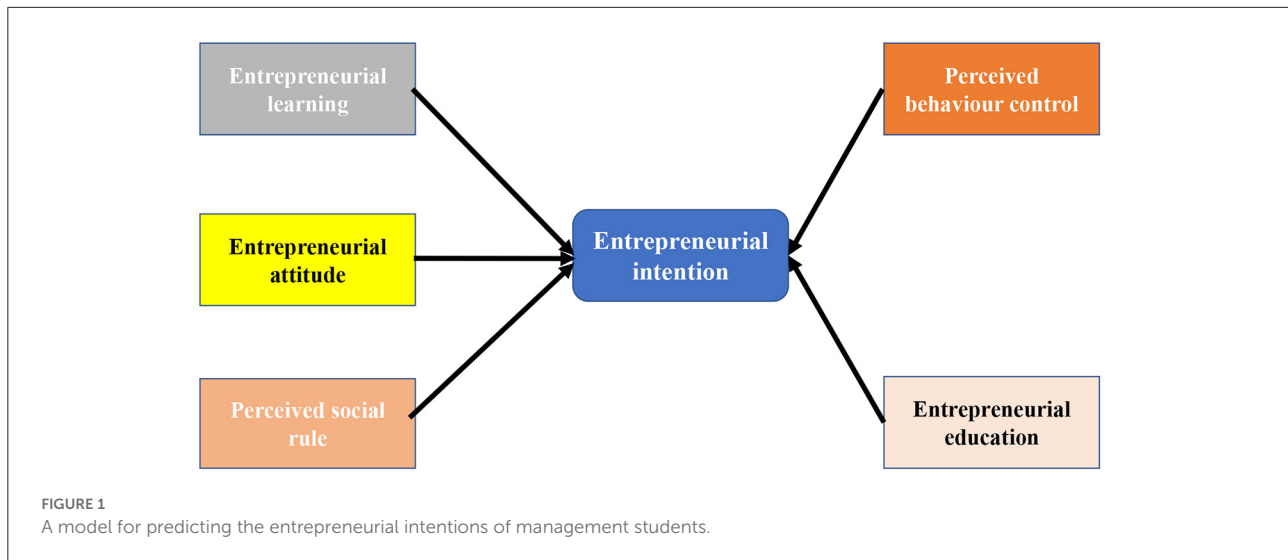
Entrepreneurial learning

Entrepreneurial attitude

Perceived social rule

Entrepreneurial intention

Perceived behaviour control

Entrepreneurial education

FIGURE 1
A model for predicting the entrepreneurial intentions of management students.